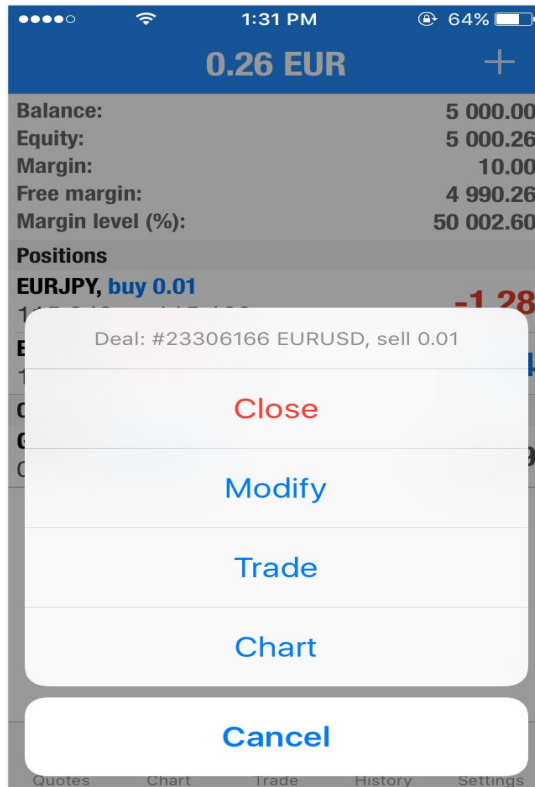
1:31 PM
64%

0.26 EUR
+

Balance: 5 000.00
Equity: 5 000.26
Margin: 10.00
Free margin: 4 990.26
Margin level (%): 50 002.60

Positions
EURJPY, buy 0.01
-1.28

Deal: #23306166 EURUSD, sell 0.01
Close
Modify
Trade
Chart

Cancel

Quotes Chart Trade History Settings